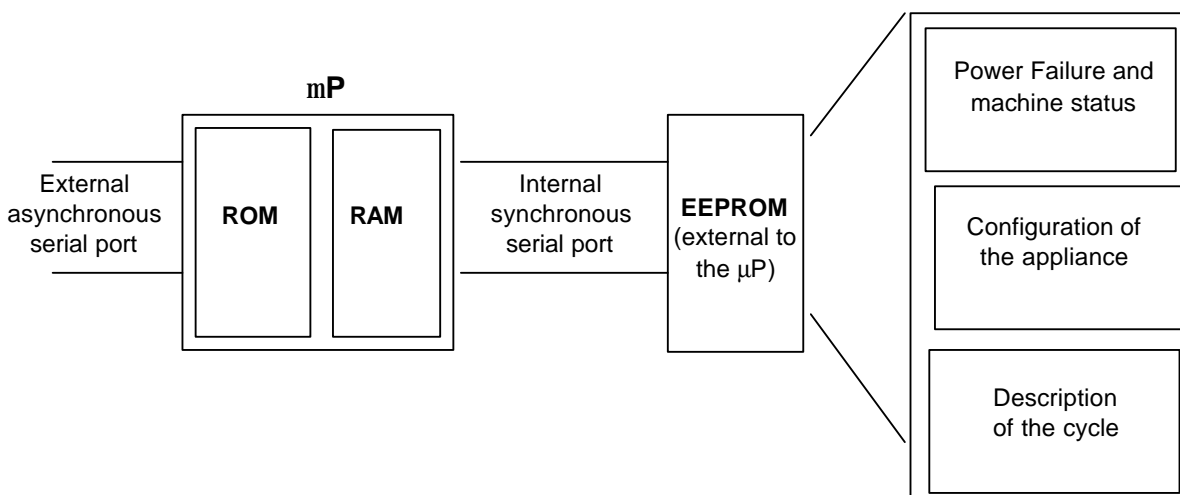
mP

External asynchronous serial port

ROM

RAM

Internal synchronous serial port

EEPROM (external to the μP)

Power Failure and machine status

Configuration of the appliance

Description of the cycle